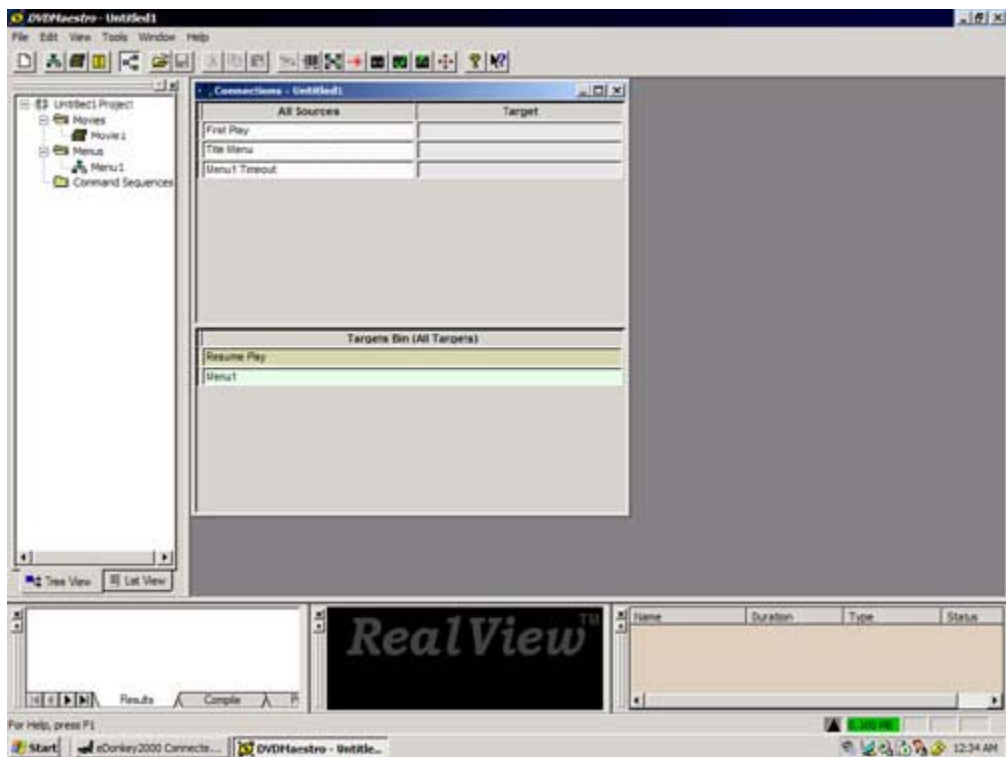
DVDMaestro - Untitled1

File Edit View Tools Window Help

Untitled1 Project
Movies
Movie1
Menus
Menu1
Command Sequences

Tree View
List View

Connections - Untitled1

| All Sources | Target |
|---|---|
| First Play | |
| Title Menu | |
| Menu1 Timeout | |

| Targets Bin (All Targets) |
|---|
| Resume Play |
| Menu1 |

Results
Compile

RealView™

| Name | Duration | Type | Status |
|---|---|---|---|

For Help, press F1

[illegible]

Start
eDonkey2000 Connecte...
DVDMaestro - Untitle...
12:34 AM